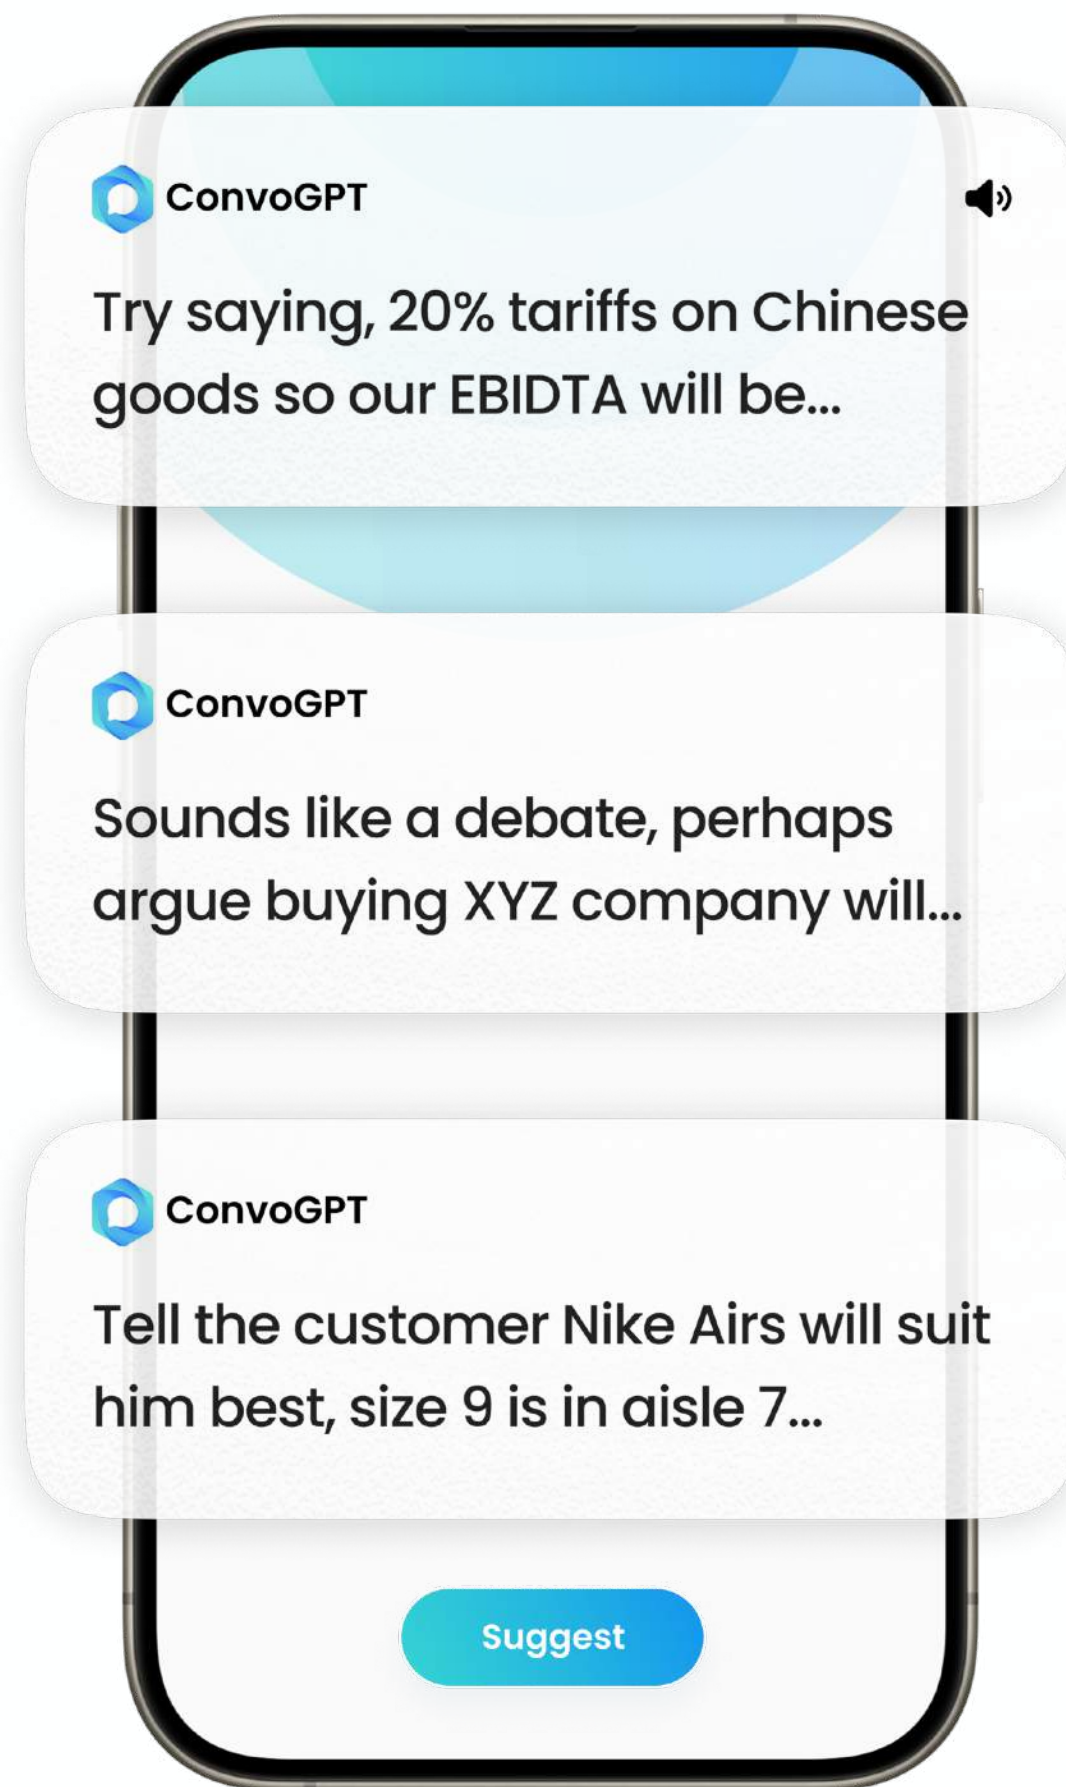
ConvoGPT

Try saying, 20% tariffs on Chinese goods so our EBIDTA will be...

ConvoGPT

Sounds like a debate, perhaps argue buying XYZ company will...

ConvoGPT

Tell the customer Nike Airs will suit him best, size 9 is in aisle 7...

Suggest